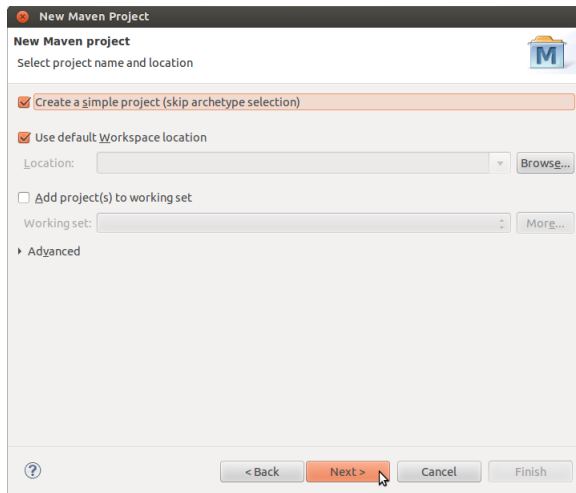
New Maven Project

New Maven project
Select project name and location

M

Create a simple project (skip archetype selection)

Use default Workspace location

Location:

Browse...

Add project(s) to working set

Working set:

More...

Advanced

?

< Back

Next >

Cancel

Finish